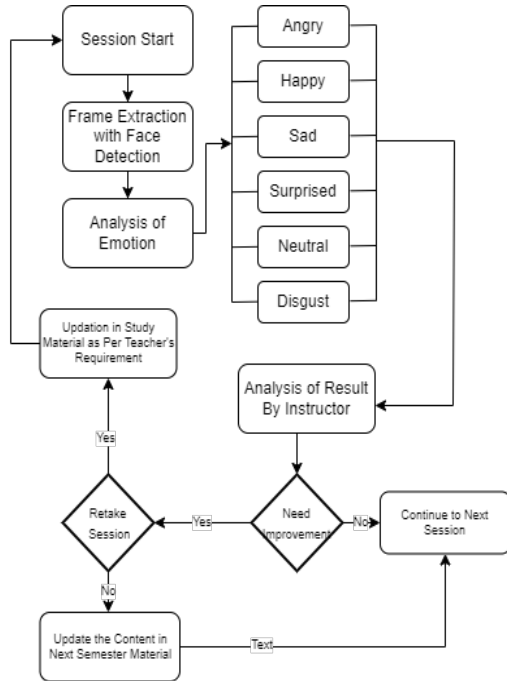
Session Start

Frame Extraction with Face Detection

Analysis of Emotion

Angry

Happy

Sad

Surprised

Neutral

Disgust

Updation in Study Material as Per Teacher's Requirement

Analysis of Result By Instructor

Yes

Retake Session

Yes

Need Improvement

No

Continue to Next Session

No

Update the Content in Next Semester Material

Text